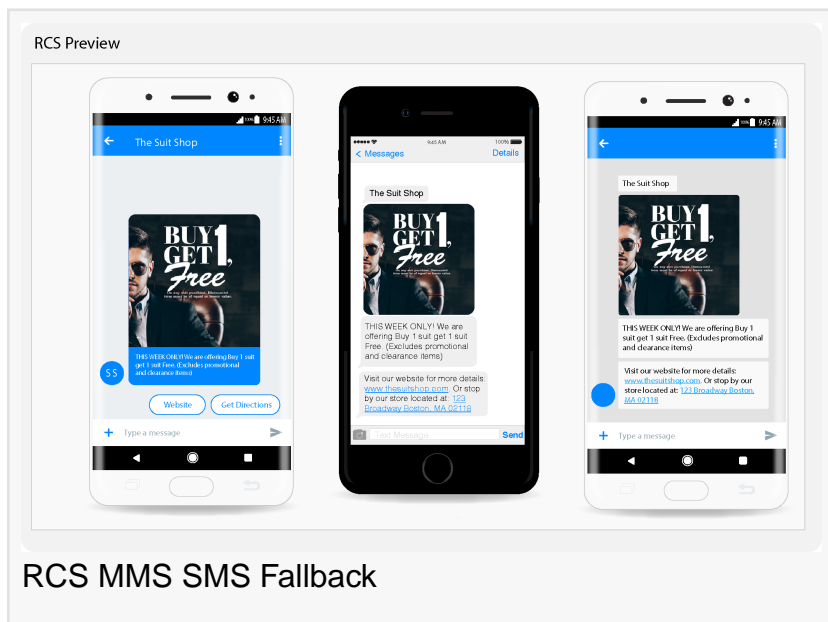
RCS Preview

9:45 AM

The Suit Shop

BUY 1, GET 1 Free

THIS WEEK ONLY! We are offering Buy 1 suit get 1 suit Free. (Excludes promotional and clearance items)

SS

Website

Get Directions

Type a message

9:45 AM

100%

< Messages

Details

The Suit Shop

BUY 1, GET 1 Free

THIS WEEK ONLY! We are offering Buy 1 suit get 1 suit Free (Excludes promotional and clearance items)

Visit our website for more details: www.thesuitshop.com. Or stop by our store located at: 123 Broadway Boston, MA 02118

Text Message

Send

9:45 AM

The Suit Shop

BUY 1, GET 1 Free

THIS WEEK ONLY! We are offering Buy 1 suit get 1 suit Free. (Excludes promotional and clearance items)

Visit our website for more details: www.thesuitshop.com. Or stop by our store located at: 123 Broadway Boston, MA 02118

Type a message

RCS MMS SMS Fallback